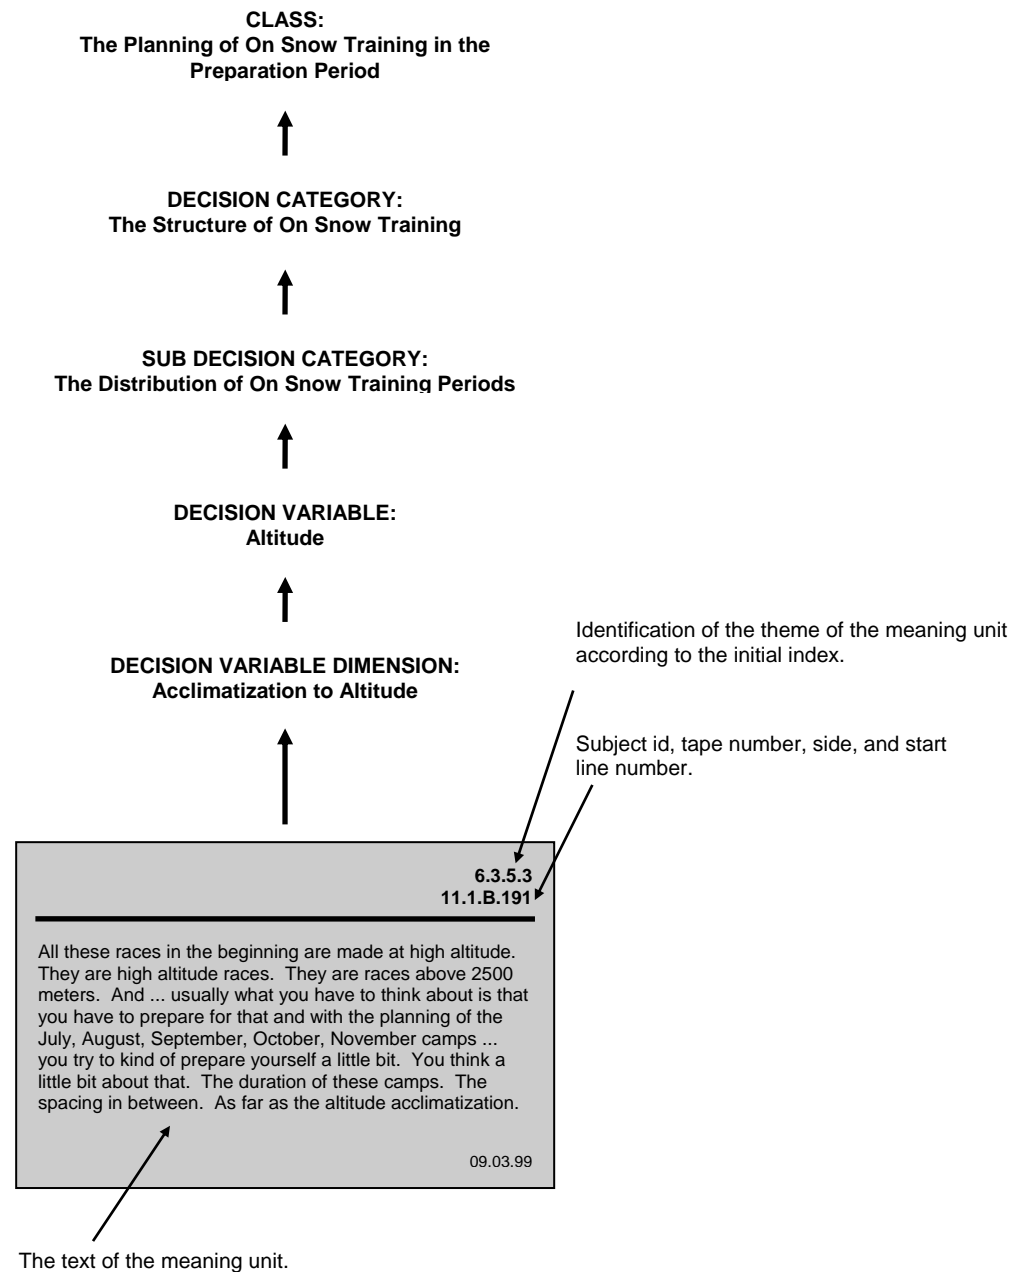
CLASS:
The Planning of On Snow Training in the Preparation Period

DECISION CATEGORY:
The Structure of On Snow Training

SUB DECISION CATEGORY:
The Distribution of On Snow Training Periods

DECISION VARIABLE:
Altitude

DECISION VARIABLE DIMENSION:
Acclimatization to Altitude

Identification of the theme of the meaning unit according to the initial index.

Subject id, tape number, side, and start line number.

6.3.5.3
11.1.B.191

All these races in the beginning are made at high altitude. They are high altitude races. They are races above 2500 meters. And ... usually what you have to think about is that you have to prepare for that and with the planning of the July, August, September, October, November camps ... you try to kind of prepare yourself a little bit. You think a little bit about that. The duration of these camps. The spacing in between. As far as the altitude acclimatization.

09.03.99

The text of the meaning unit.